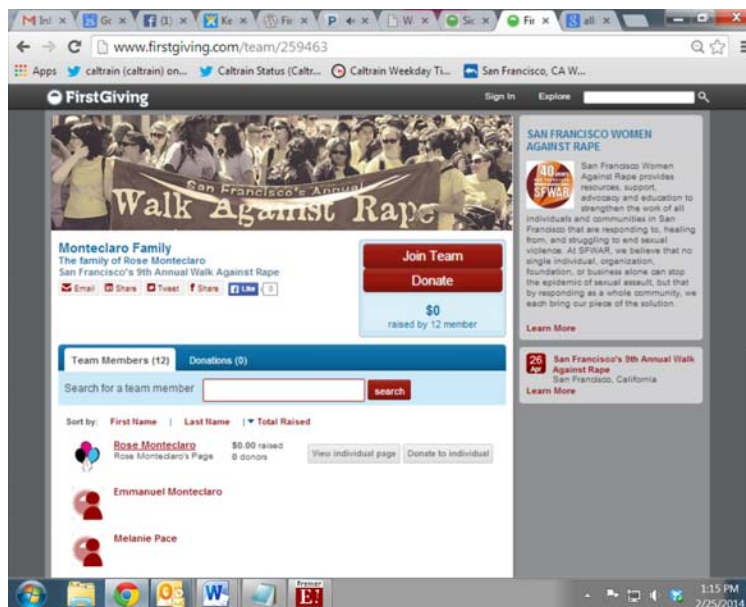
M Inl × Gc × (1) × Ke × Fir × P × W × Sic × Fir × all ×

www.firstgiving.com/team/259463

Apps caltrain (caltrain) on... Caltrain Status (Caltr... Caltrain Weekday Ti... San Francisco, CA W...

FirstGiving Sign In Explore

San Francisco's Annual Walk Against Rape

Monteclaro Family
The family of Rose Monteclaro
San Francisco's 9th Annual Walk Against Rape

Email Share Tweet Share Like 0

Join Team
Donate
$0
raised by 12 member

Team Members (12) Donations (0)

Search for a team member search

Sort by: First Name | Last Name | Total Raised

Rose Monteclaro
Rose Monteclaro's Page
$0.00 raised
0 donors
View individual page Donate to individual

Emmanuel Monteclaro

Melanie Pace

SAN FRANCISCO WOMEN AGAINST RAPE

40 years SFWAR

San Francisco Women Against Rape provides resources, support, advocacy and education to strengthen the work of all individuals and communities in San Francisco that are responding to, healing from, and struggling to end sexual violence. At SFWAR, we believe that no single individual, organization, foundation, or business alone can stop the epidemic of sexual assault, but that by responding as a whole community, we each bring our piece of the solution.

Learn More

26 Apr San Francisco's 9th Annual Walk Against Rape
San Francisco, California
Learn More

1:15 PM
2/25/2014